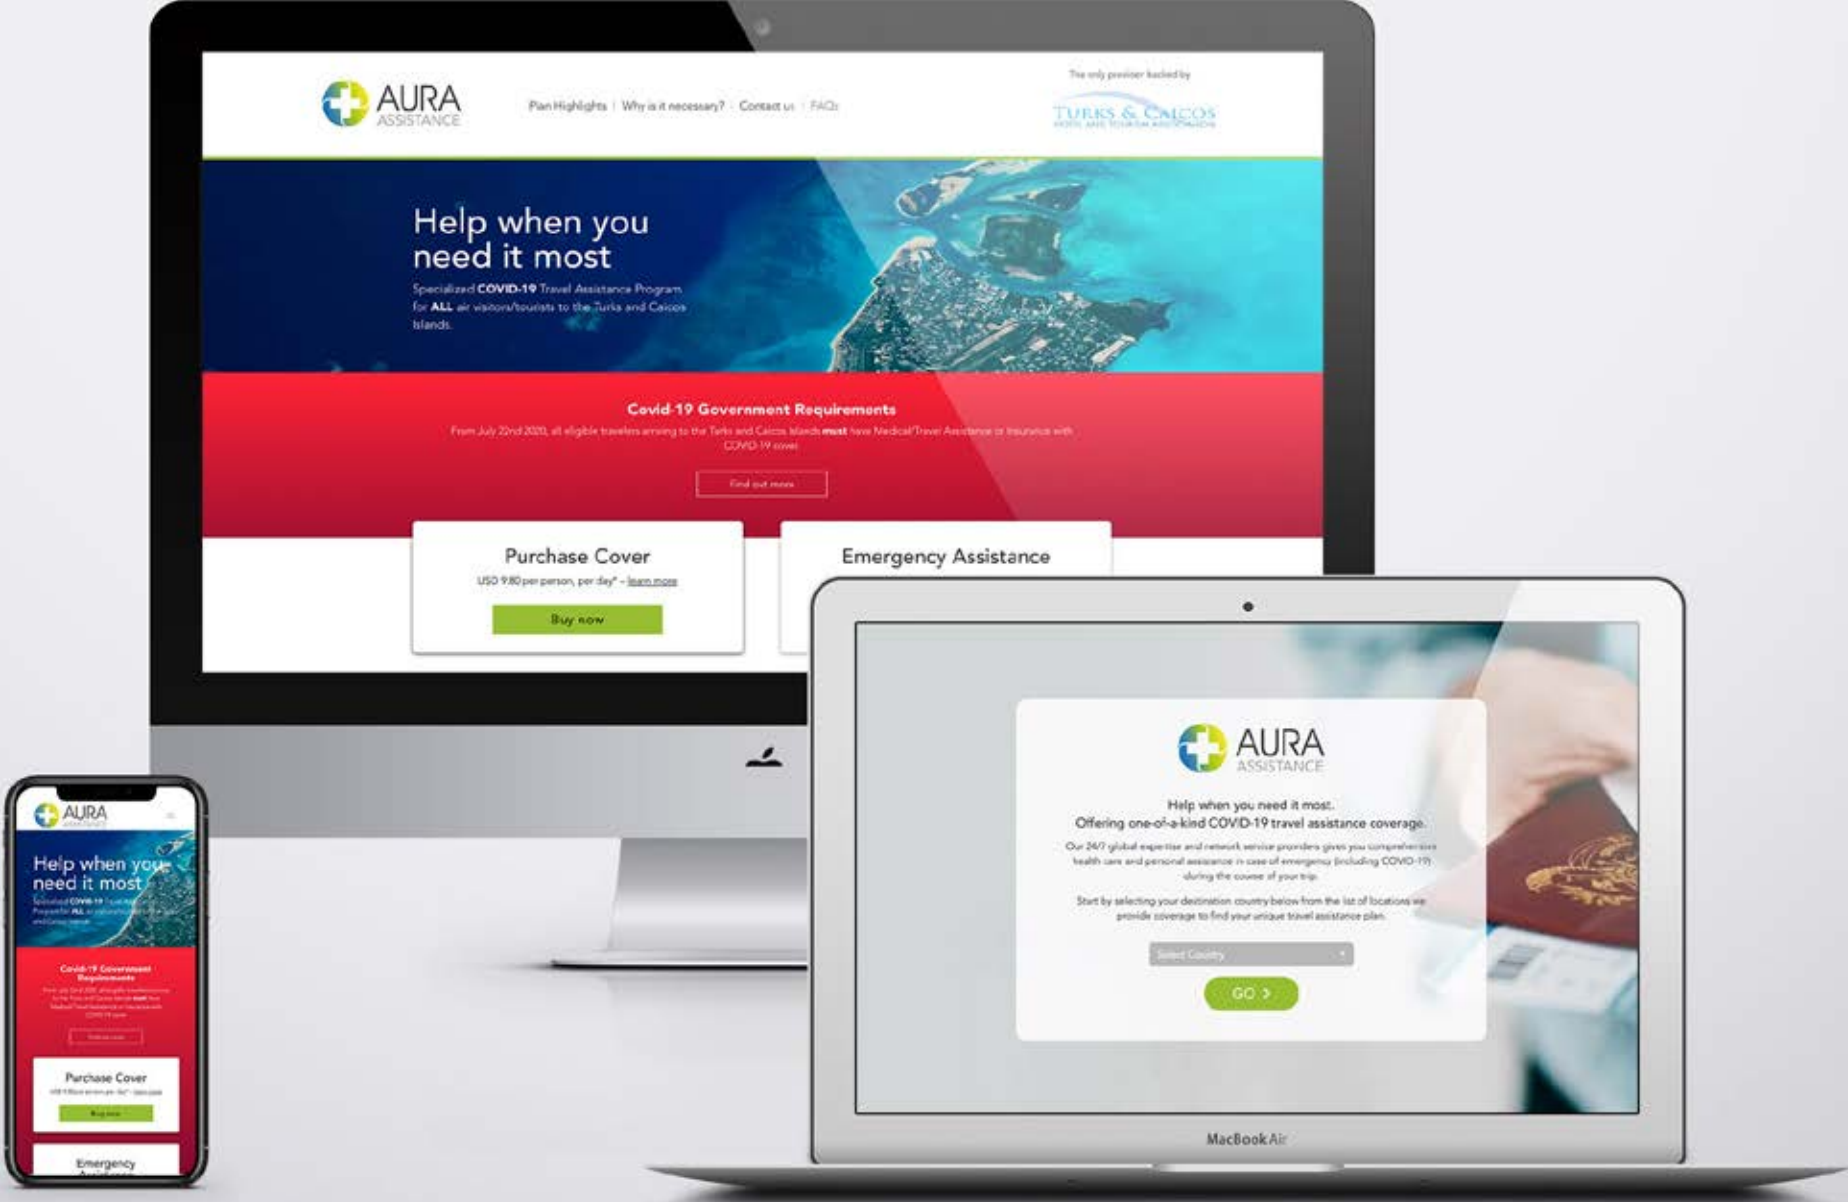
AURA
ASSISTANCE

Plan Highlights | Why is it necessary? | Contact us | FAQs

The only provider backed by

TURKS & CAICOS
HOTEL AND TOURISM ASSOCIATION

Help when you need it most

Specialized COVID-19 Travel Assistance Program for ALL air visitors/tourists to the Turks and Caicos Islands.

Covid-19 Government Requirements

From July 22nd 2020, all eligible travelers arriving to the Turks and Caicos Islands must have Medical/Travel Assistance or Insurance with COVID-19 cover.

Find out more

Purchase Cover

USD 9.80 per person, per day* – learn more

Buy now

Emergency Assistance

AURA
ASSISTANCE

Help when you need it most.
Offering one-of-a-kind COVID-19 travel assistance coverage.

Our 24/7 global expertise and network service providers gives you comprehensive health care and personal assistance in case of emergency (including COVID-19) during the course of your trip.

Start by selecting your destination country below from the list of locations we provide coverage to find your unique travel assistance plan.

Select Country

GO >

MacBook Air

AURA
ASSISTANCE

Help when you need it most

Specialized COVID-19 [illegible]

Covid-19 Government Requirements

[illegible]

Purchase Cover

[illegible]

Buy now

Emergency